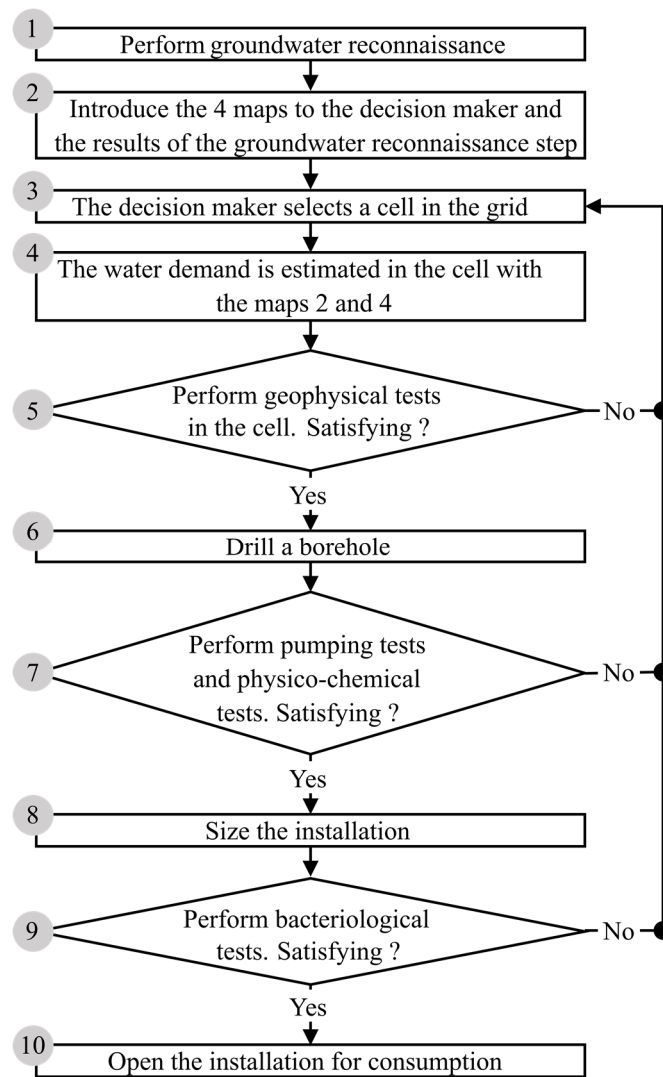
1 Perform groundwater reconnaissance

2 Introduce the 4 maps to the decision maker and the results of the groundwater reconnaissance step

3 The decision maker selects a cell in the grid

4 The water demand is estimated in the cell with the maps 2 and 4

5 Perform geophysical tests in the cell. Satisfying ?

No

Yes

6 Drill a borehole

7 Perform pumping tests and physico-chemical tests. Satisfying ?

No

Yes

8 Size the installation

9 Perform bacteriological tests. Satisfying ?

No

Yes

10 Open the installation for consumption